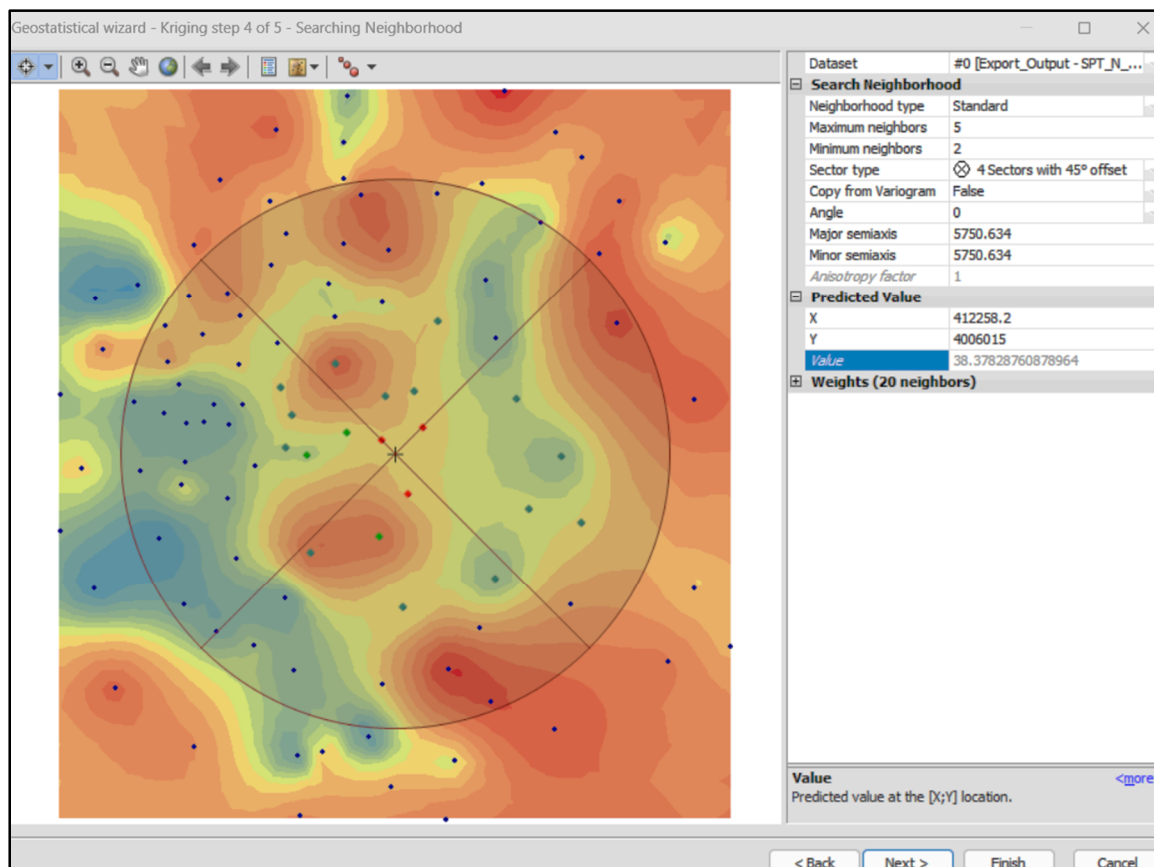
Geostatistical wizard - Kriging step 4 of 5 - Searching Neighborhood

| Dataset | #0 [Export_Output - SPT_N_... |
|---|---|
| Search Neighborhood | |
| Neighborhood type | Standard |
| Maximum neighbors | 5 |
| Minimum neighbors | 2 |
| Sector type | 4 Sectors with 45° offset |
| Copy from Variogram | False |
| Angle | 0 |
| Major semiaxis | 5750.634 |
| Minor semiaxis | 5750.634 |
| Anisotropy factor | 1 |
| Predicted Value | |
| X | 412258.2 |
| Y | 4006015 |
| Value | 38.37828760878964 |
| Weights (20 neighbors) | |

Value
Predicted value at the [X;Y] location.
<more

< Back
Next >
Finish
Cancel